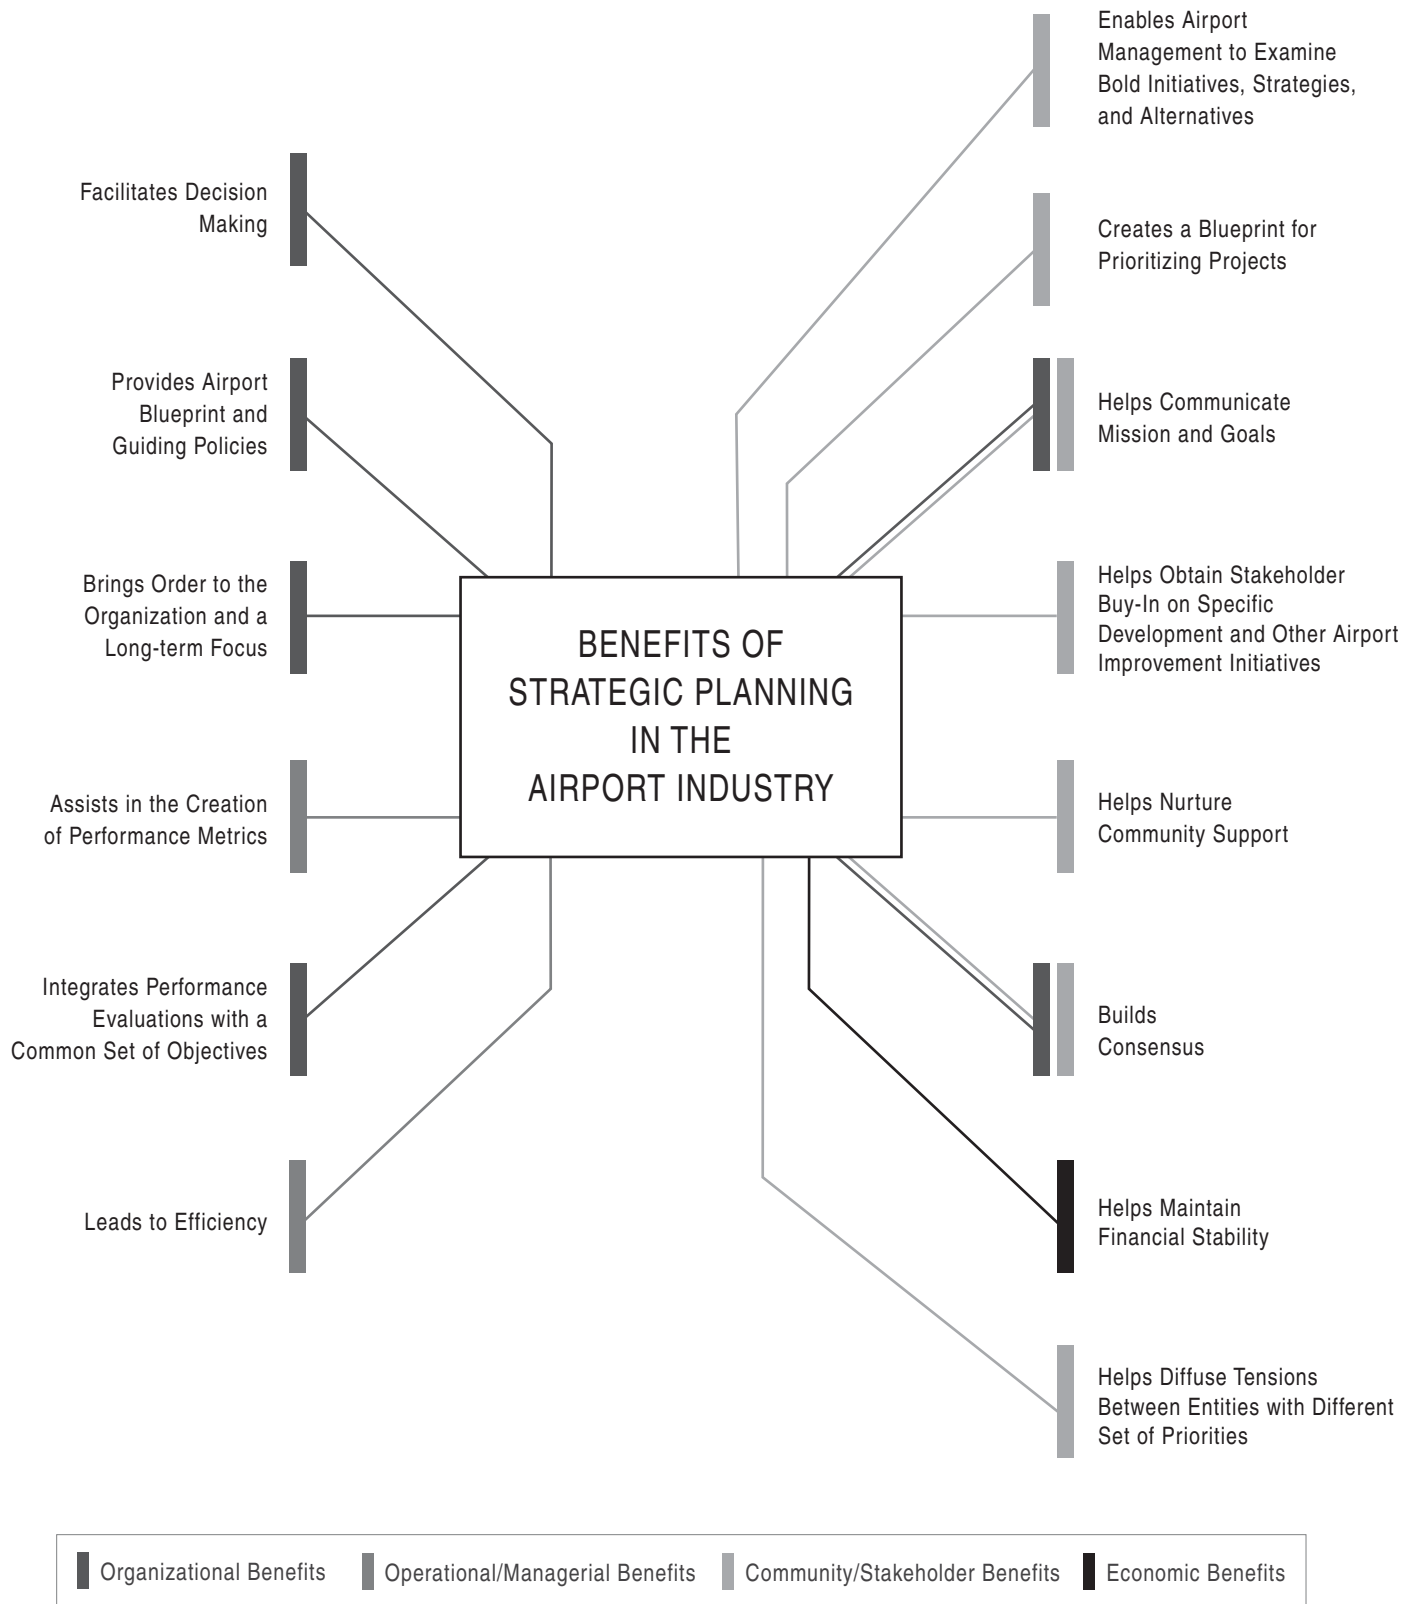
BENEFITS OF STRATEGIC PLANNING IN THE AIRPORT INDUSTRY

Facilitates Decision Making

Provides Airport Blueprint and Guiding Policies

Brings Order to the Organization and a Long-term Focus

Assists in the Creation of Performance Metrics

Integrates Performance Evaluations with a Common Set of Objectives

Leads to Efficiency

Enables Airport Management to Examine Bold Initiatives, Strategies, and Alternatives

Creates a Blueprint for Prioritizing Projects

Helps Communicate Mission and Goals

Helps Obtain Stakeholder Buy-In on Specific Development and Other Airport Improvement Initiatives

Helps Nurture Community Support

Builds Consensus

Helps Maintain Financial Stability

Helps Diffuse Tensions Between Entities with Different Set of Priorities

Organizational Benefits
Operational/Managerial Benefits
Community/Stakeholder Benefits
Economic Benefits